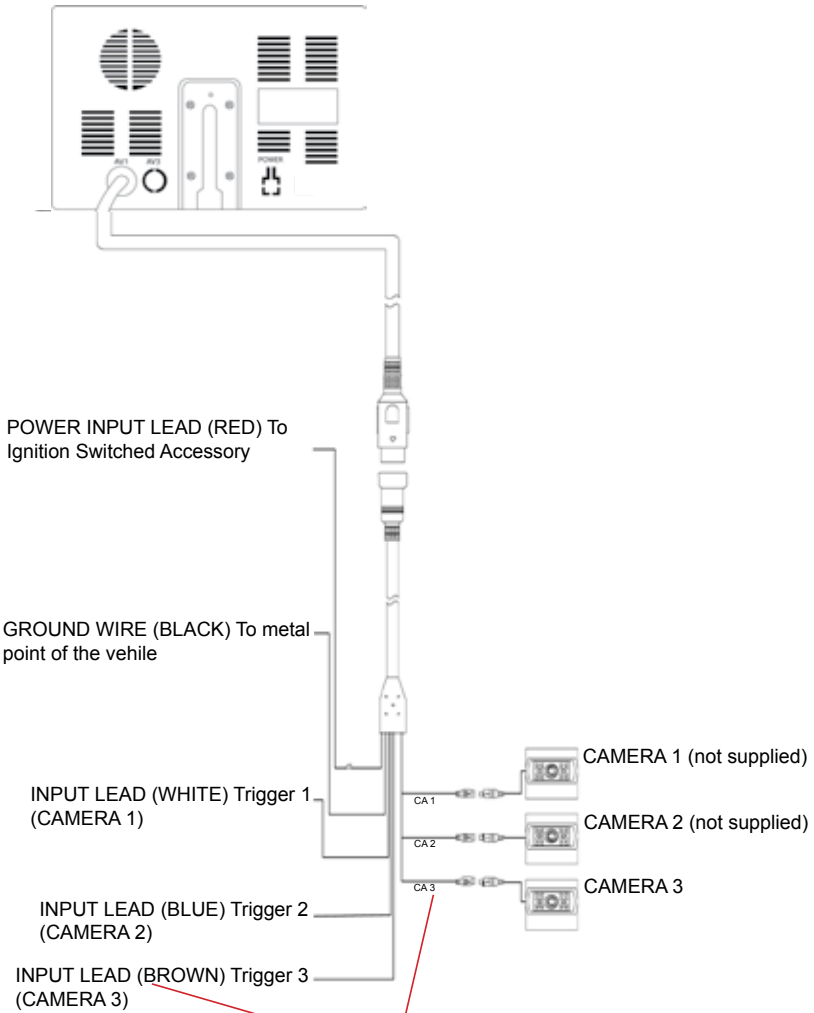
AV1 AV2

POWER

POWER INPUT LEAD (RED) To Ignition Switched Accessory

GROUND WIRE (BLACK) To metal point of the vehile

INPUT LEAD (WHITE) Trigger 1 (CAMERA 1)

INPUT LEAD (BLUE) Trigger 2 (CAMERA 2)

INPUT LEAD (BROWN) Trigger 3 (CAMERA 3)

CA 1

CA 2

CA 3

CAMERA 1 (not supplied)

CAMERA 2 (not supplied)

CAMERA 3